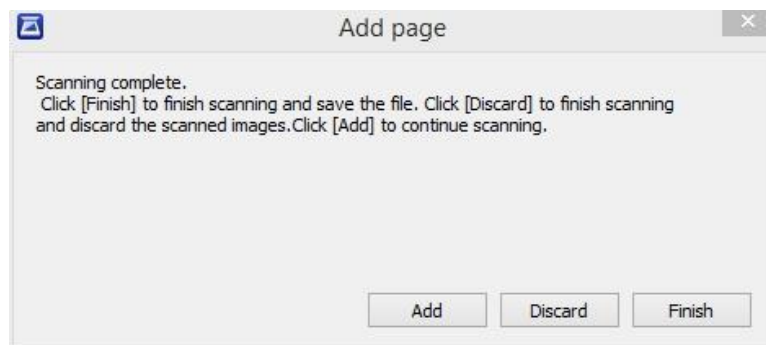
Add page

Scanning complete.
Click [Finish] to finish scanning and save the file. Click [Discard] to finish scanning and discard the scanned images.Click [Add] to continue scanning.

Add
Discard
Finish